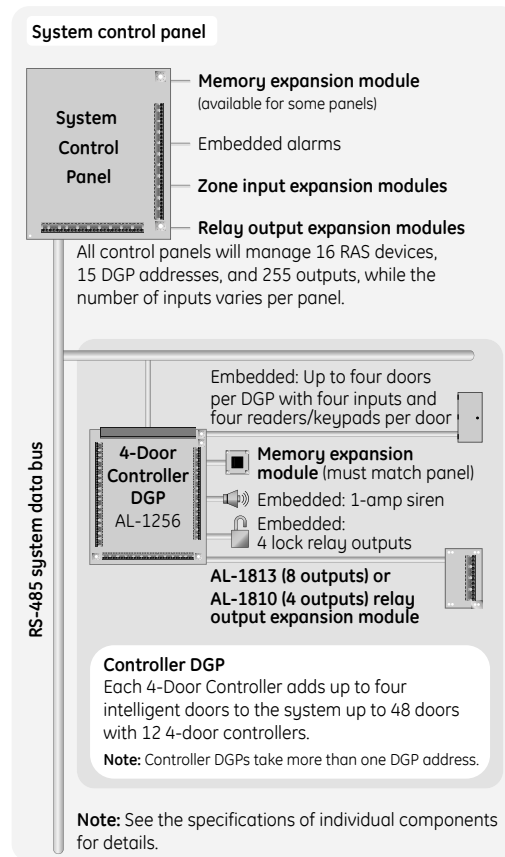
System control panel

System Control Panel

Memory expansion module (available for some panels)

Embedded alarms

Zone input expansion modules

Relay output expansion modules

All control panels will manage 16 RAS devices, 15 DGP addresses, and 255 outputs, while the number of inputs varies per panel.

RS-485 system data bus

Embedded: Up to four doors per DGP with four inputs and four readers/keypads per door

4-Door Controller DGP AL-1256

Memory expansion module (must match panel)

Embedded: 1-amp siren

Embedded: 4 lock relay outputs

AL-1813 (8 outputs) or AL-1810 (4 outputs) relay output expansion module

Controller DGP
Each 4-Door Controller adds up to four intelligent doors to the system up to 48 doors with 12 4-door controllers.

Note: Controller DGPs take more than one DGP address.

Note: See the specifications of individual components for details.